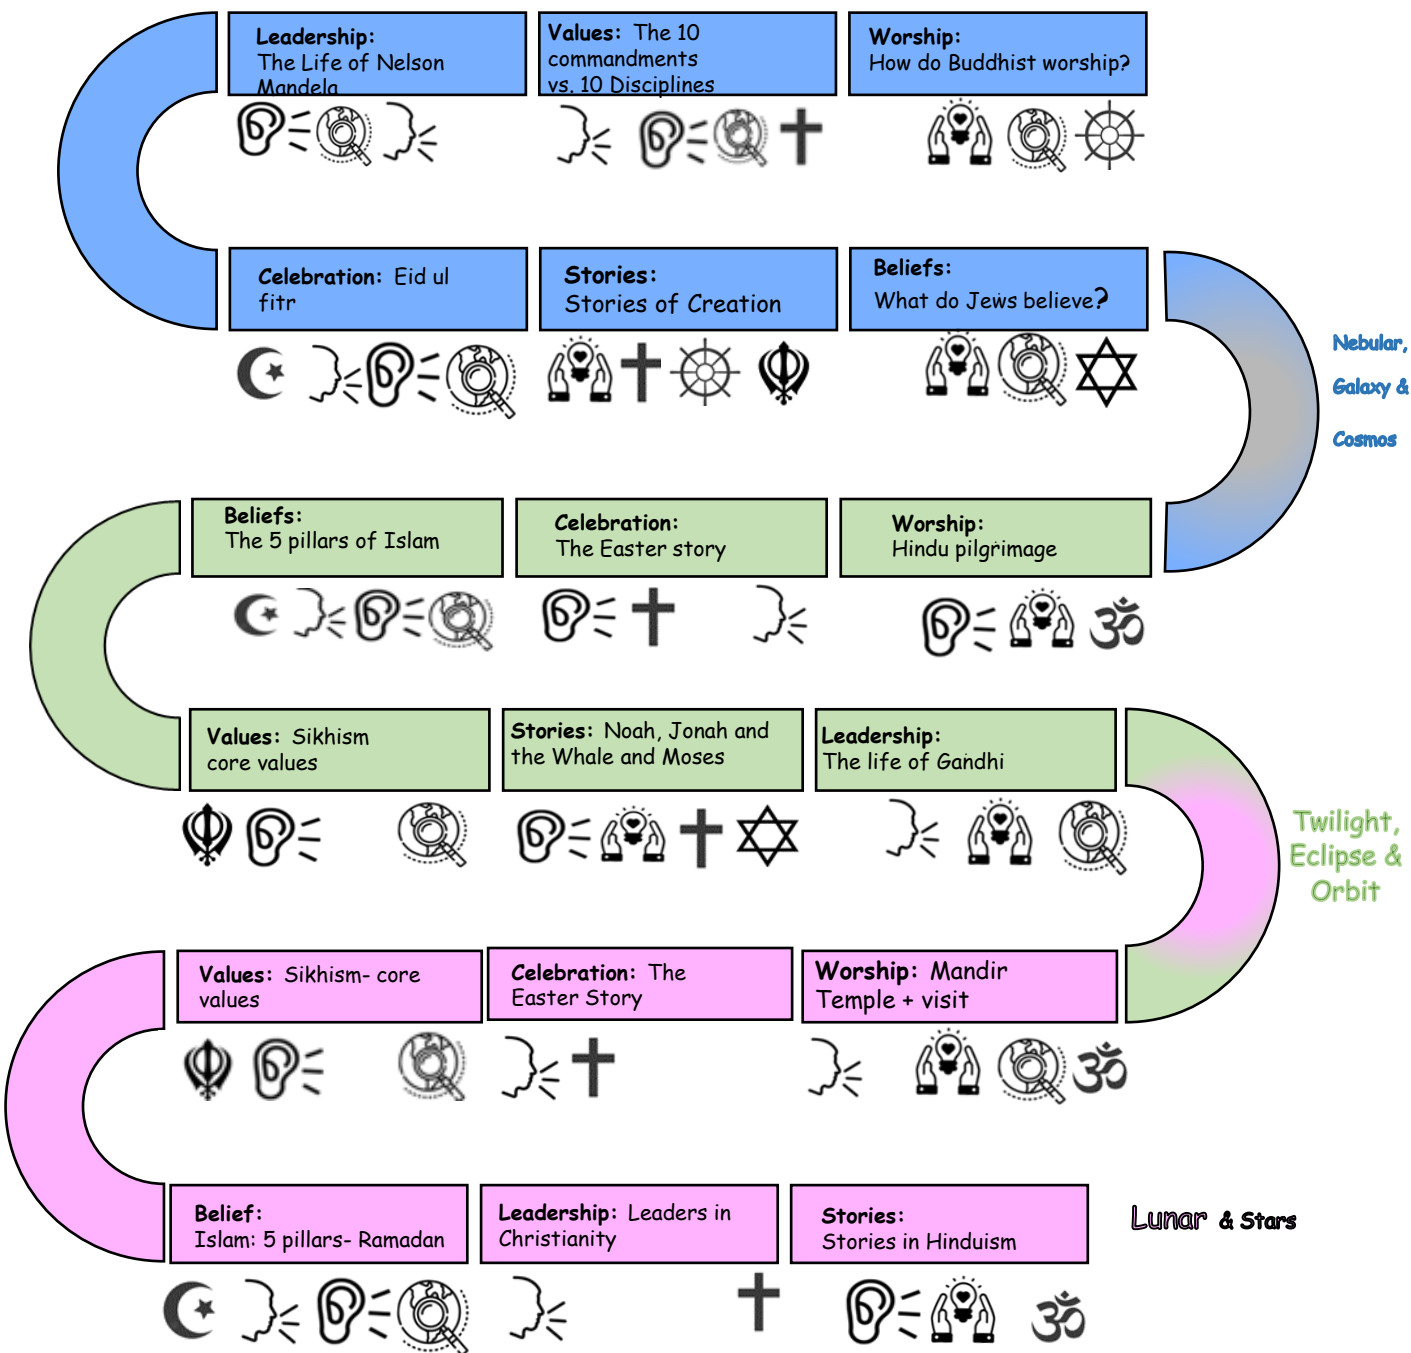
**Leadership:** The Life of Nelson Mandela

**Values:** The 10 commandments vs. 10 Disciplines

**Worship:** How do Buddhist worship?

**Celebration:** Eid ul fitr

**Stories:** Stories of Creation

**Beliefs:** What do Jews believe?

Nebular, Galaxy & Cosmos

**Beliefs:** The 5 pillars of Islam

**Celebration:** The Easter story

**Worship:** Hindu pilgrimage

**Values:** Sikhism core values

**Stories:** Noah, Jonah and the Whale and Moses

**Leadership:** The life of Gandhi

Twilight, Eclipse & Orbit

**Values:** Sikhism- core values

**Celebration:** The Easter Story

**Worship:** Mandir Temple + visit

**Belief:** Islam: 5 pillars- Ramadan

**Leadership:** Leaders in Christianity

**Stories:** Stories in Hinduism

Lunar & Stars